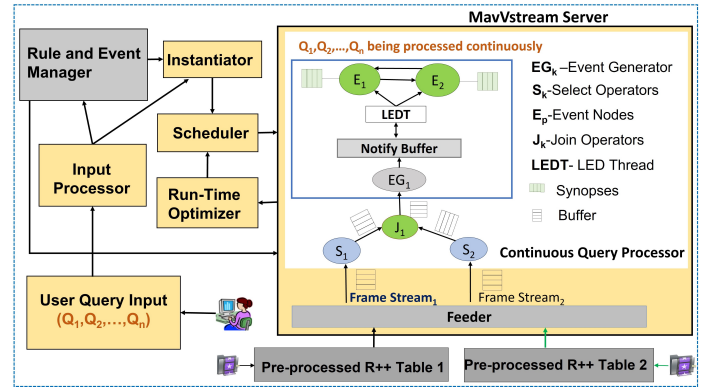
MavVstream Server

Rule and Event Manager

Instantiator

Scheduler

Input Processor

Run-Time Optimizer

$Q_1, Q_2, ..., Q_n$ being processed continuously

$E_1$

$E_2$

LEDT

Notify Buffer

$EG_1$

$J_1$

$S_1$

$S_2$

$EG_k$ –Event Generator

$S_k$-Select Operators

$E_p$-Event Nodes

$J_k$-Join Operators

LEDT- LED Thread

Synopses

Buffer

Continuous Query Processor

User Query Input $(Q_1, Q_2, ..., Q_n)$

Frame $Stream_1$

Frame $Stream_2$

Feeder

Pre-processed R++ Table 1

Pre-processed R++ Table 2